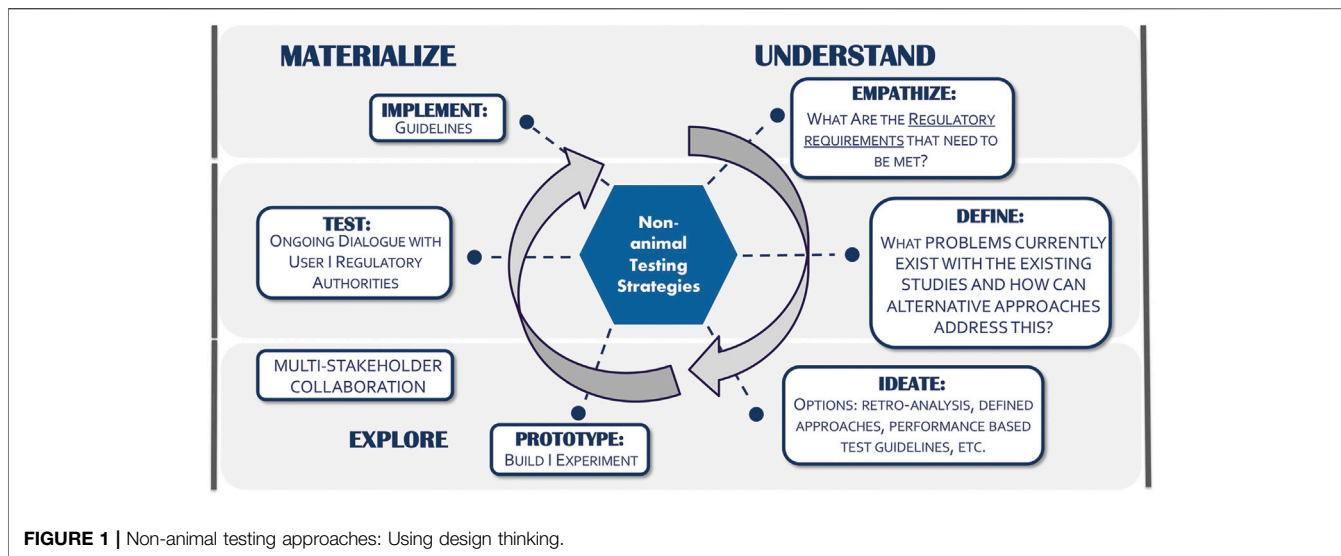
MATERIALIZE

UNDERSTAND

IMPLEMENT:
GUIDELINES

EMPATHIZE:
WHAT ARE THE REGULATORY REQUIREMENTS THAT NEED TO BE MET?

TEST:
ONGOING DIALOGUE WITH USER I REGULATORY AUTHORITIES

Non-animal Testing Strategies

DEFINE:
WHAT PROBLEMS CURRENTLY EXIST WITH THE EXISTING STUDIES AND HOW CAN ALTERNATIVE APPROACHES ADDRESS THIS?

MULTI-STAKEHOLDER COLLABORATION

IDEATE:
OPTIONS: RETRO-ANALYSIS, DEFINED APPROACHES, PERFORMANCE BASED TEST GUIDELINES, ETC.

EXPLORE

PROTOTYPE:
BUILD I EXPERIMENT

FIGURE 1 | Non-animal testing approaches: Using design thinking.